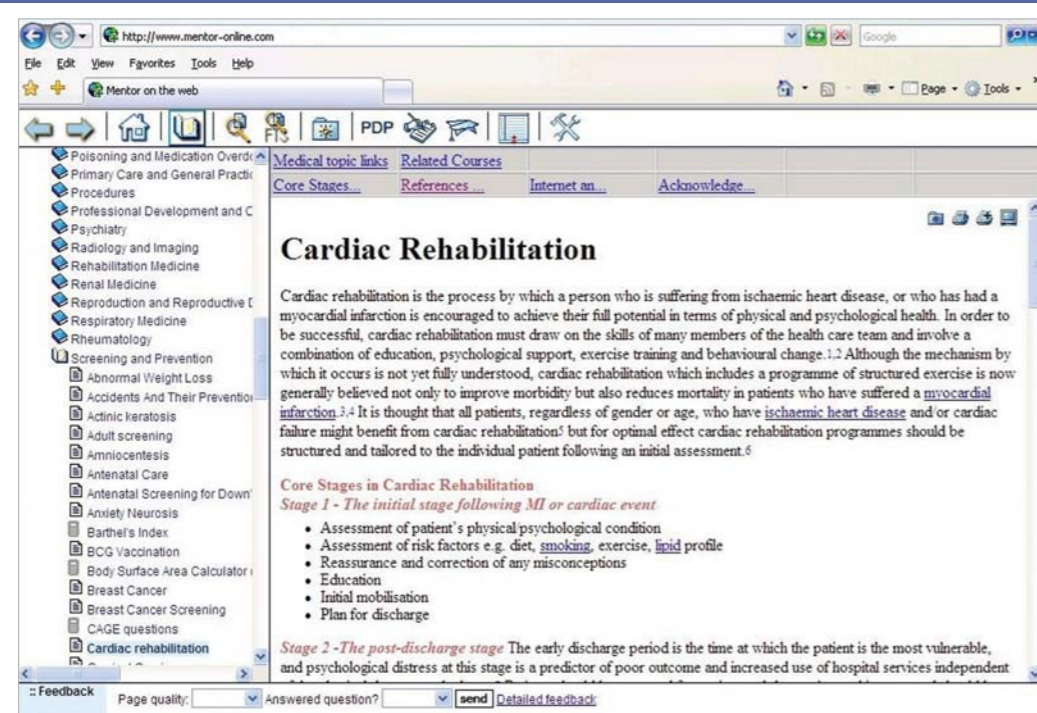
http://www.mentor-online.com

Google

File Edit View Favorites Tools Help

Mentor on the web

Page Tools

PDF

Poisoning and Medication Overd
Primary Care and General Practic
Procedures
Professional Development and C
Psychiatry
Radiology and Imaging
Rehabilitation Medicine
Renal Medicine
Reproduction and Reproductive I
Respiratory Medicine
Rheumatology
Screening and Prevention
Abnormal Weight Loss
Accidents And Their Preventio
Actinic keratosis
Adult screening
Amniocentesis
Antenatal Care
Antenatal Screening for Down'
Anxiety Neurosis
Barthel's Index
BCG Vaccination
Body Surface Area Calculator
Breast Cancer
Breast Cancer Screening
CAGE questions
Cardiac rehabilitation

| Medical topic links | Related Courses | | |
|---|---|---|---|
| Core Stages... | References ... | Internet an... | Acknowledge... |

# Cardiac Rehabilitation

Cardiac rehabilitation is the process by which a person who is suffering from ischaemic heart disease, or who has had a myocardial infarction is encouraged to achieve their full potential in terms of physical and psychological health. In order to be successful, cardiac rehabilitation must draw on the skills of many members of the health care team and involve a combination of education, psychological support, exercise training and behavioural change.1,2 Although the mechanism by which it occurs is not yet fully understood, cardiac rehabilitation which includes a programme of structured exercise is now generally believed not only to improve morbidity but also reduces mortality in patients who have suffered a myocardial infarction.3,4 It is thought that all patients, regardless of gender or age, who have ischaemic heart disease and/or cardiac failure might benefit from cardiac rehabilitation5 but for optimal effect cardiac rehabilitation programmes should be structured and tailored to the individual patient following an initial assessment.6

Core Stages in Cardiac Rehabilitation
Stage 1 - The initial stage following MI or cardiac event

• Assessment of patient's physical/psychological condition
• Assessment of risk factors e.g. diet, smoking, exercise, lipid profile
• Reassurance and correction of any misconceptions
• Education
• Initial mobilisation
• Plan for discharge

Stage 2 -The post-discharge stage The early discharge period is the time at which the patient is the most vulnerable, and psychological distress at this stage is a predictor of poor outcome and increased use of hospital services independent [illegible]

:: Feedback Page quality: Answered question? send Detailed feedback